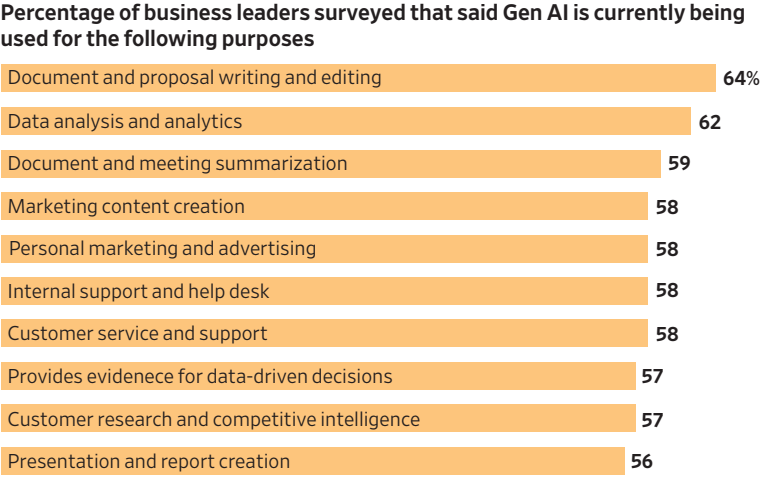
Percentage of business leaders surveyed that said Gen AI is currently being used for the following purposes

Document and proposal writing and editing 64%
Data analysis and analytics 62
Document and meeting summarization 59
Marketing content creation 58
Personal marketing and advertising 58
Internal support and help desk 58
Customer service and support 58
Provides evidenece for data-driven decisions 57
Customer research and competitive intelligence 57
Presentation and report creation 56